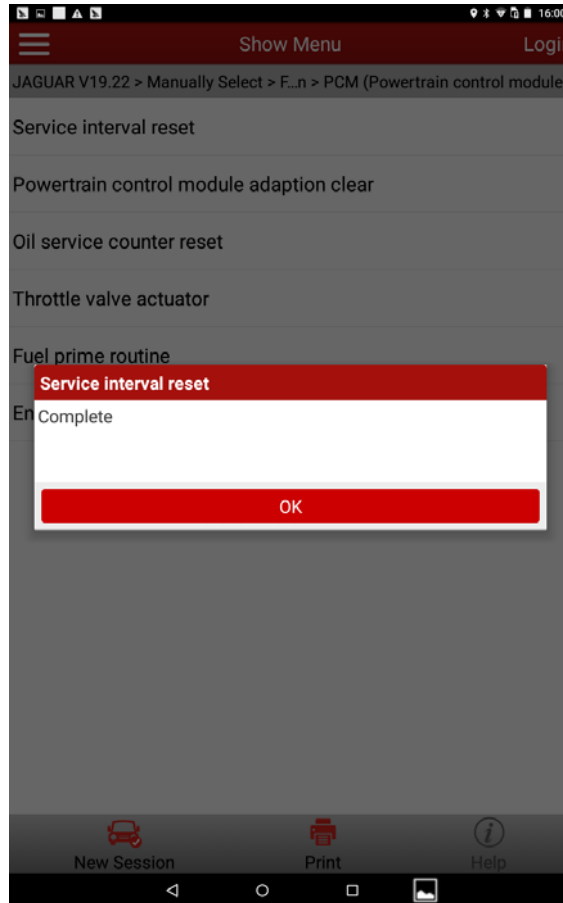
16:00

Show Menu

Logi

JAGUAR V19.22 > Manually Select > F...n > PCM (Powertrain control module

Service interval reset

Powertrain control module adaption clear

Oil service counter reset

Throttle valve actuator

Fuel prime routine

En

Service interval reset

Complete

OK

New Session

Print

Help